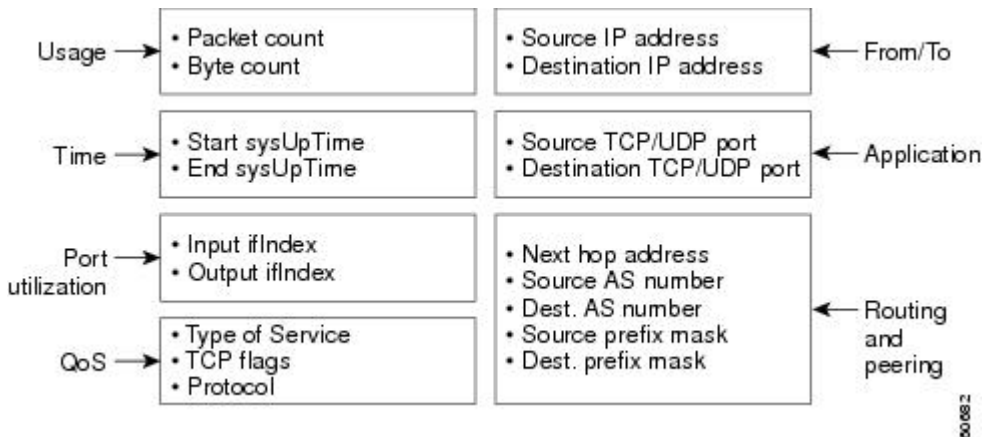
Usage
• Packet count
• Byte count

• Source IP address
• Destination IP address
From/To

Time
• Start sysUpTime
• End sysUpTime

• Source TCP/UDP port
• Destination TCP/UDP port
Application

Port utilization
• Input ifIndex
• Output ifIndex

QoS
• Type of Service
• TCP flags
• Protocol

• Next hop address
• Source AS number
• Dest. AS number
• Source prefix mask
• Dest. prefix mask
Routing and peering

50682